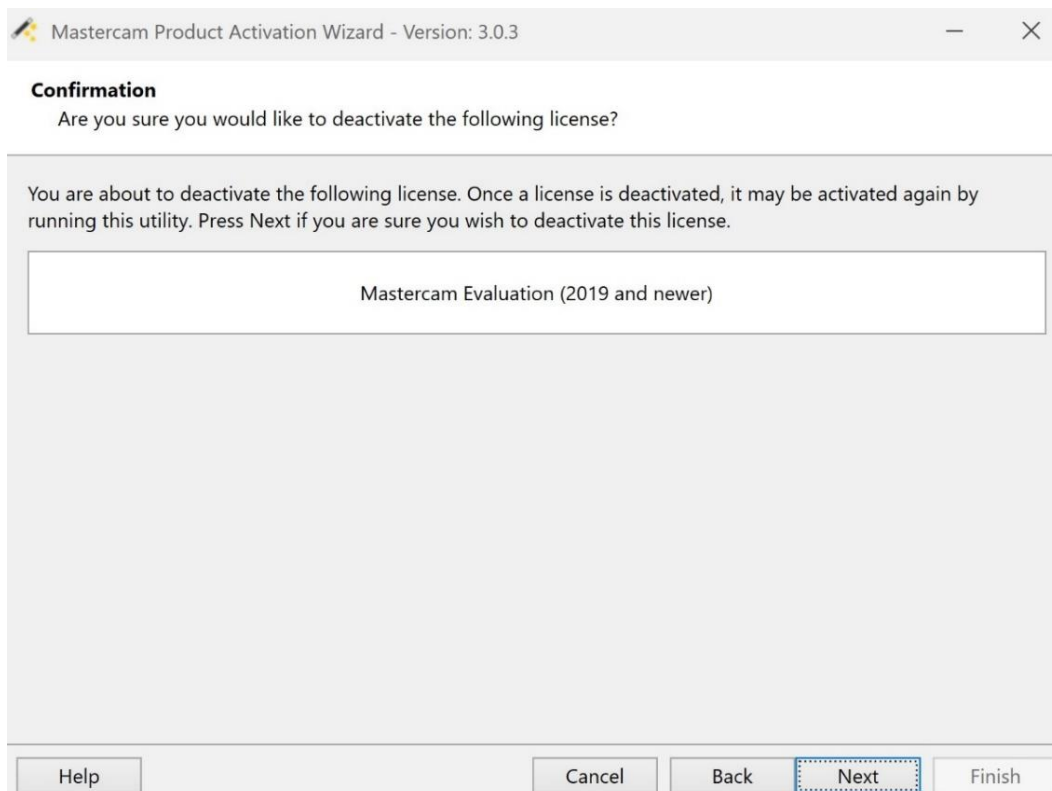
Mastercam Product Activation Wizard - Version: 3.0.3

Confirmation
Are you sure you would like to deactivate the following license?

You are about to deactivate the following license. Once a license is deactivated, it may be activated again by running this utility. Press Next if you are sure you wish to deactivate this license.

Mastercam Evaluation (2019 and newer)

Help

Cancel

Back

Next

Finish